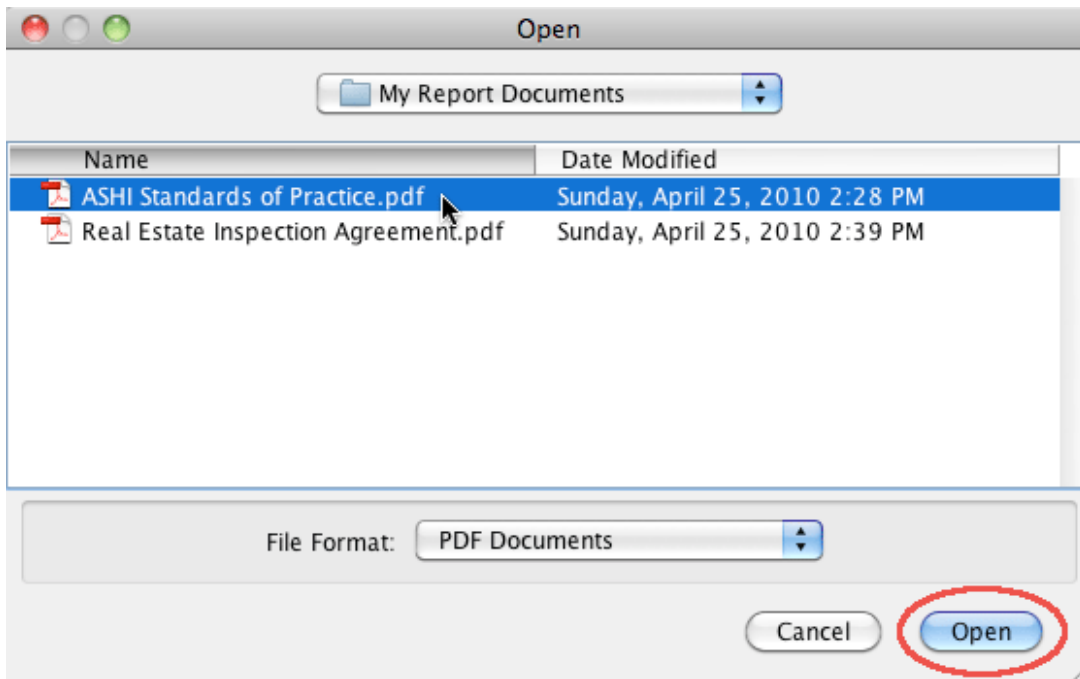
Open

My Report Documents

| Name | Date Modified |
|---|---|
| ASHI Standards of Practice.pdf | Sunday, April 25, 2010 2:28 PM |
| Real Estate Inspection Agreement.pdf | Sunday, April 25, 2010 2:39 PM |

File Format: PDF Documents

Cancel Open